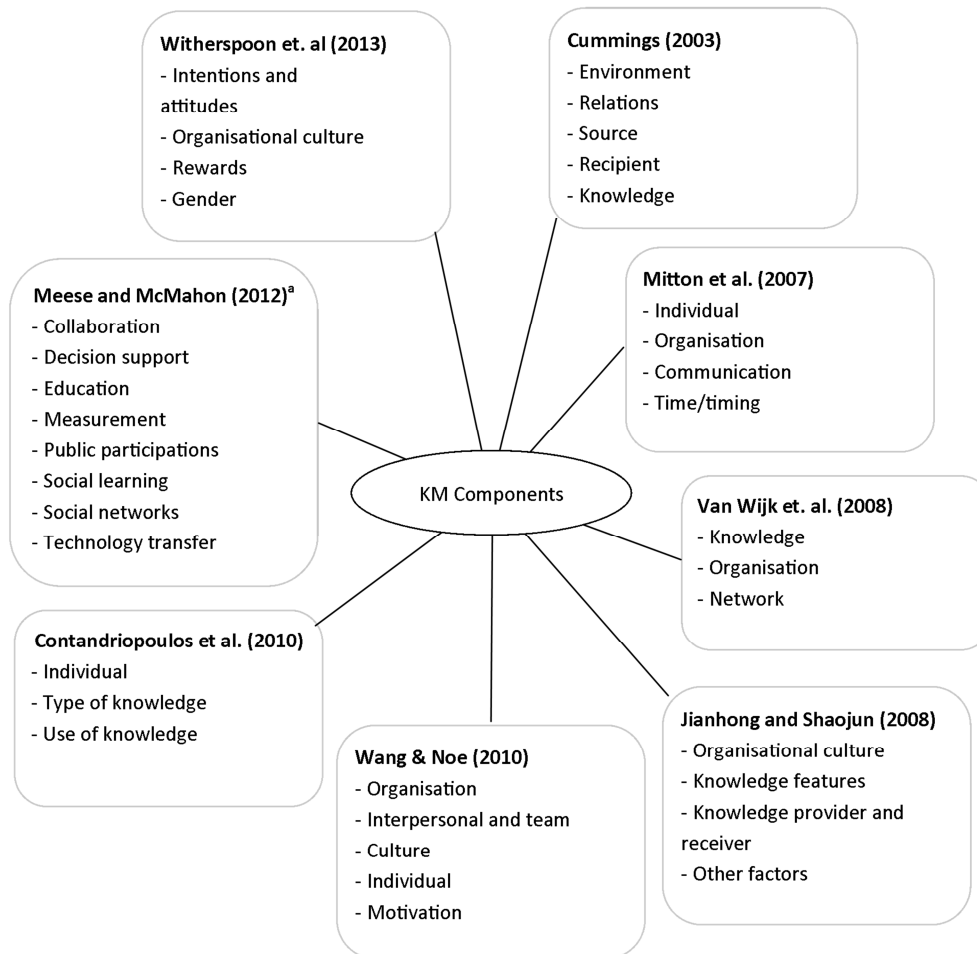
Witherspoon et. al (2013)
- Intentions and attitudes
- Organisational culture
- Rewards
- Gender

Cummings (2003)
- Environment
- Relations
- Source
- Recipient
- Knowledge

Meese and McMahon (2012)$^a$
- Collaboration
- Decision support
- Education
- Measurement
- Public participations
- Social learning
- Social networks
- Technology transfer

Mitton et al. (2007)
- Individual
- Organisation
- Communication
- Time/timing

KM Components

Van Wijk et. al. (2008)
- Knowledge
- Organisation
- Network

Contandriopoulos et al. (2010)
- Individual
- Type of knowledge
- Use of knowledge

Wang & Noe (2010)
- Organisation
- Interpersonal and team
- Culture
- Individual
- Motivation

Jianhong and Shaojun (2008)
- Organisational culture
- Knowledge features
- Knowledge provider and receiver
- Other factors